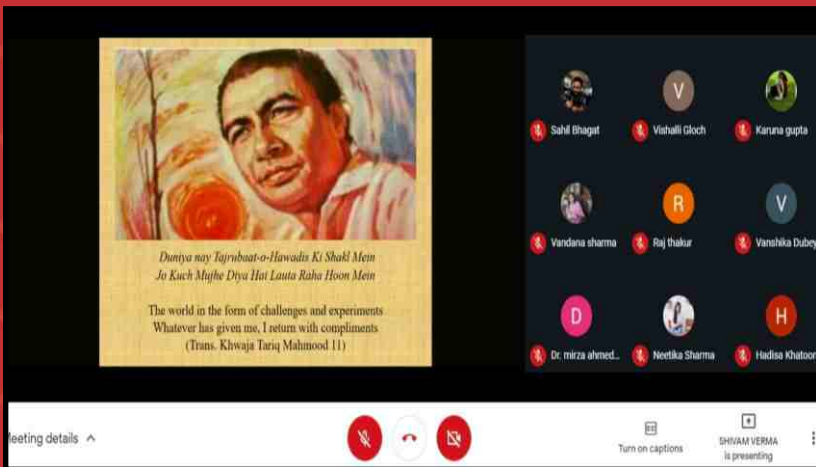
Duniya nay Tajrubaat-o-Hawadis Ki Shakl Mein
Jo Kuch Mujhe Diya Hai Lauta Raha Hoon Mein

The world in the form of challenges and experiments
Whatever has given me, I return with compliments
(Trans. Khwaja Tariq Mahmood 11)

Sahil Bhagat
V
Vishalli Gloch
Karuna gupta
Vandana sharma
R
Raj thakur
V
Vanshika Dubey
D
Dr. mirza ahmed...
Neetika Sharma
H
Hadisa Khatoon

leeting details ^
Turn on captions
SHIVAM VERMA is presenting